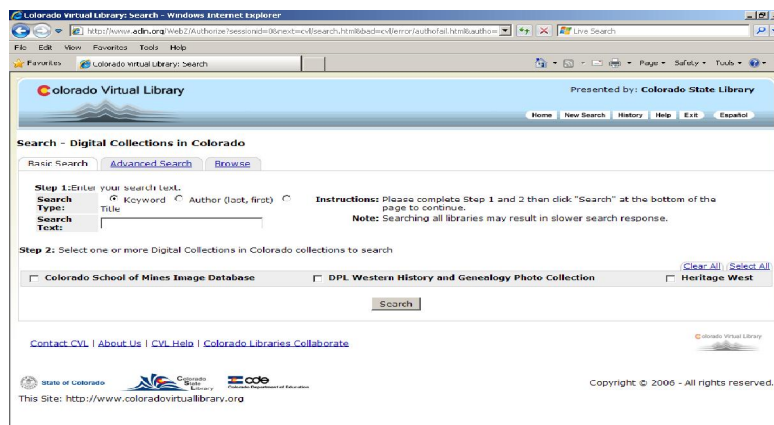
Colorado Virtual Library: Search - Windows Internet Explorer

http://www.adin.org/WebZ/Authorize?sessionid=0&next=cvl/search.html&bad=cvl/error/authofail.html&autho=

Live Search

File Edit View Favorites Tools Help

Favorites

Colorado Virtual Library: Search

Page Safety Tools

Colorado Virtual Library

Presented by: Colorado State Library

Home New Search History Help Exit Español

Search - Digital Collections in Colorado

Basic Search Advanced Search Browse

Step 1: Enter your search text.

Search Type: Keyword Author (last, first) Title

Search Text:

Instructions: Please complete Step 1 and 2 then click "Search" at the bottom of the page to continue.

Note: Searching all libraries may result in slower search response.

Step 2: Select one or more Digital Collections in Colorado collections to search

Clear All | Select All

Colorado School of Mines Image Database

DPL Western History and Genealogy Photo Collection

Heritage West

Search

Contact CVL | About Us | CVL Help | Colorado Libraries Collaborate

Colorado Virtual Library

State of Colorado

Colorado State Library

cde Colorado Department of Education

Copyright © 2006 - All rights reserved.

This Site: http://www.coloradovirtuallibrary.org